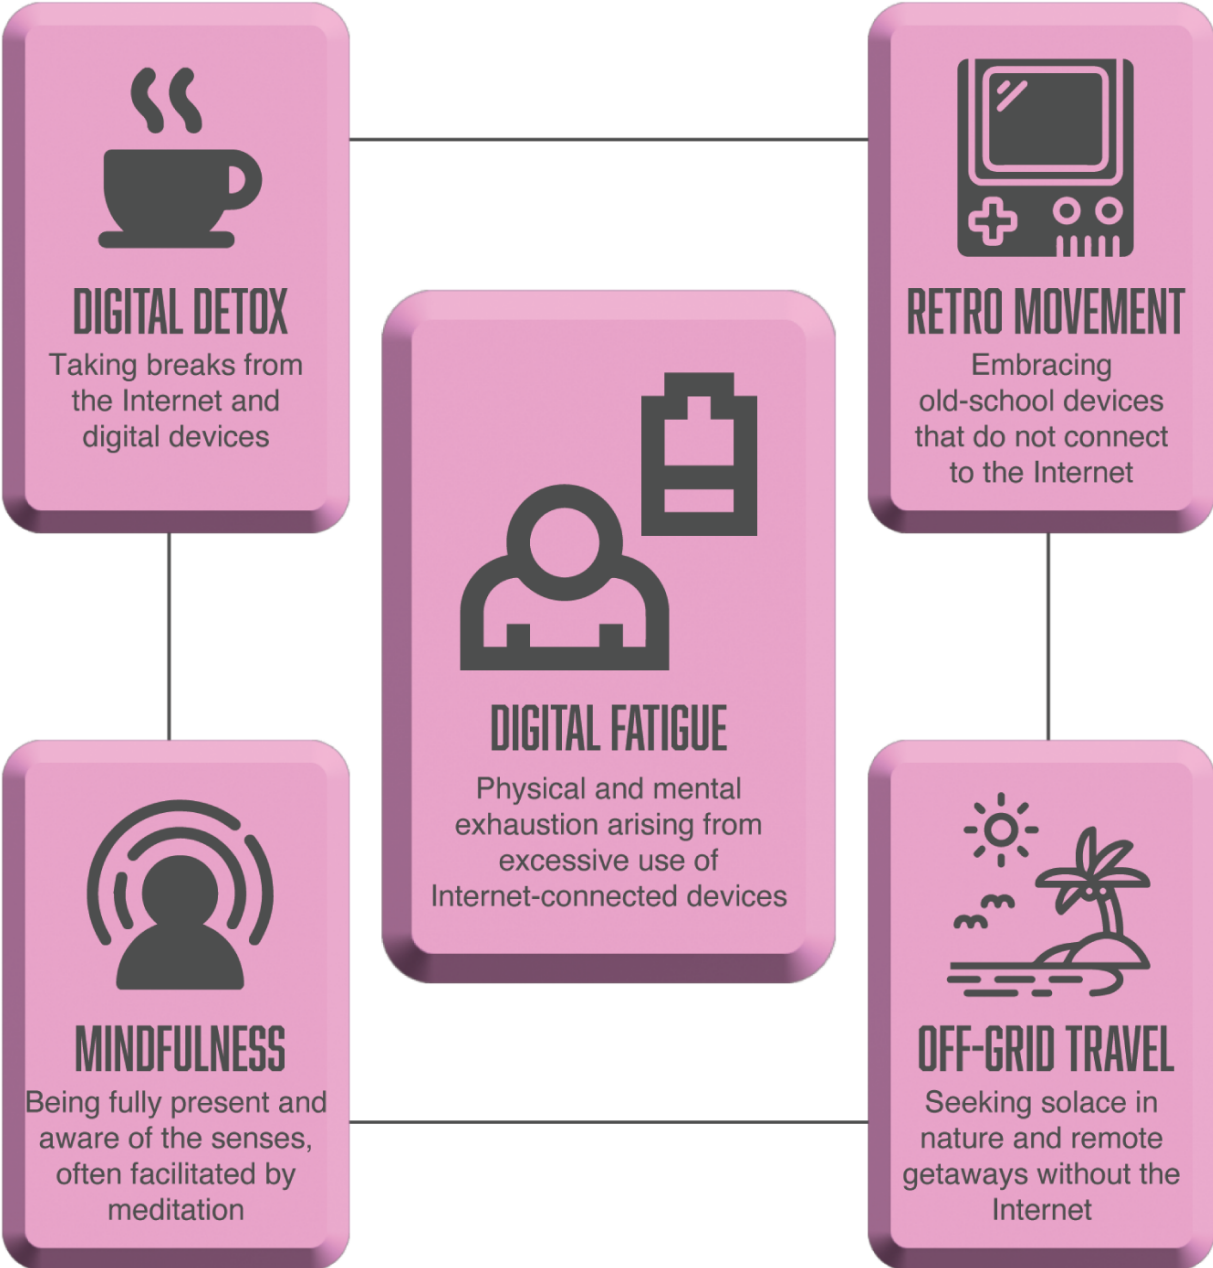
DIGITAL DETOX
Taking breaks from the Internet and digital devices

RETRO MOVEMENT
Embracing old-school devices that do not connect to the Internet

DIGITAL FATIGUE
Physical and mental exhaustion arising from excessive use of Internet-connected devices

MINDFULNESS
Being fully present and aware of the senses, often facilitated by meditation

OFF-GRID TRAVEL
Seeking solace in nature and remote getaways without the Internet